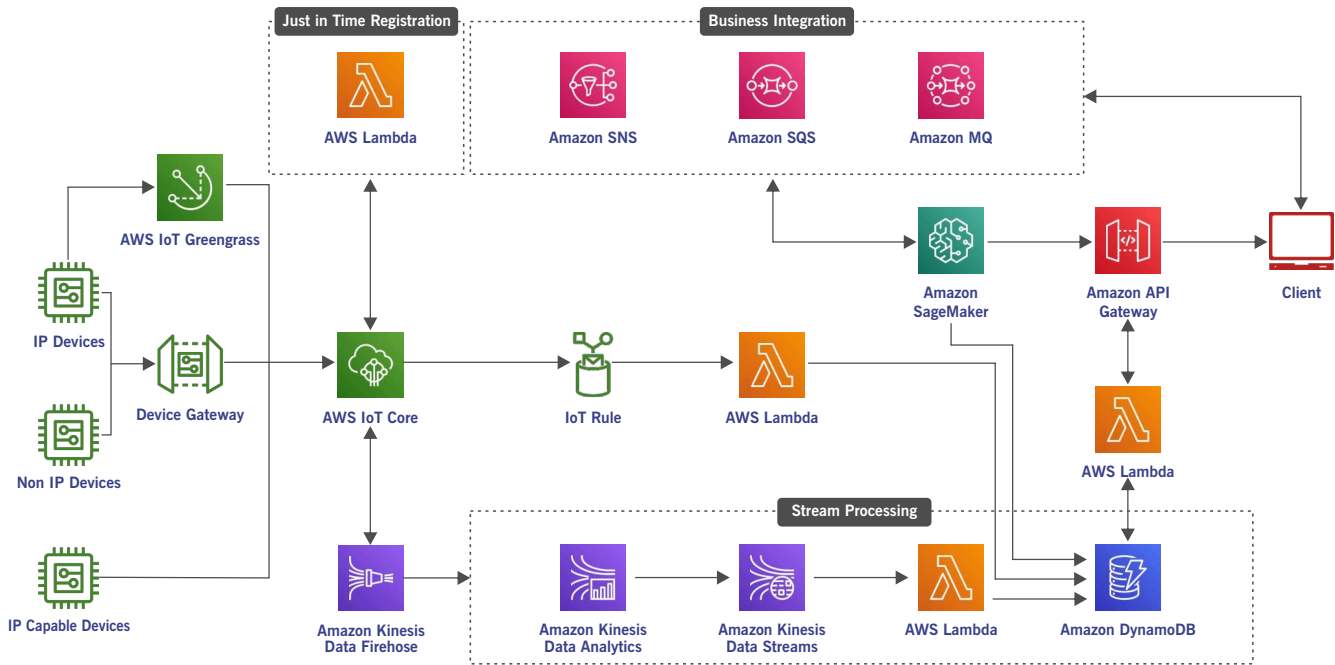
Just in Time Registration

AWS Lambda

Business Integration

Amazon SNS

Amazon SQS

Amazon MQ

AWS IoT Greengrass

IP Devices

Device Gateway

Non IP Devices

IP Capable Devices

AWS IoT Core

IoT Rule

AWS Lambda

Amazon SageMaker

Amazon API Gateway

Client

AWS Lambda

Stream Processing

Amazon Kinesis Data Firehose

Amazon Kinesis Data Analytics

Amazon Kinesis Data Streams

AWS Lambda

Amazon DynamoDB